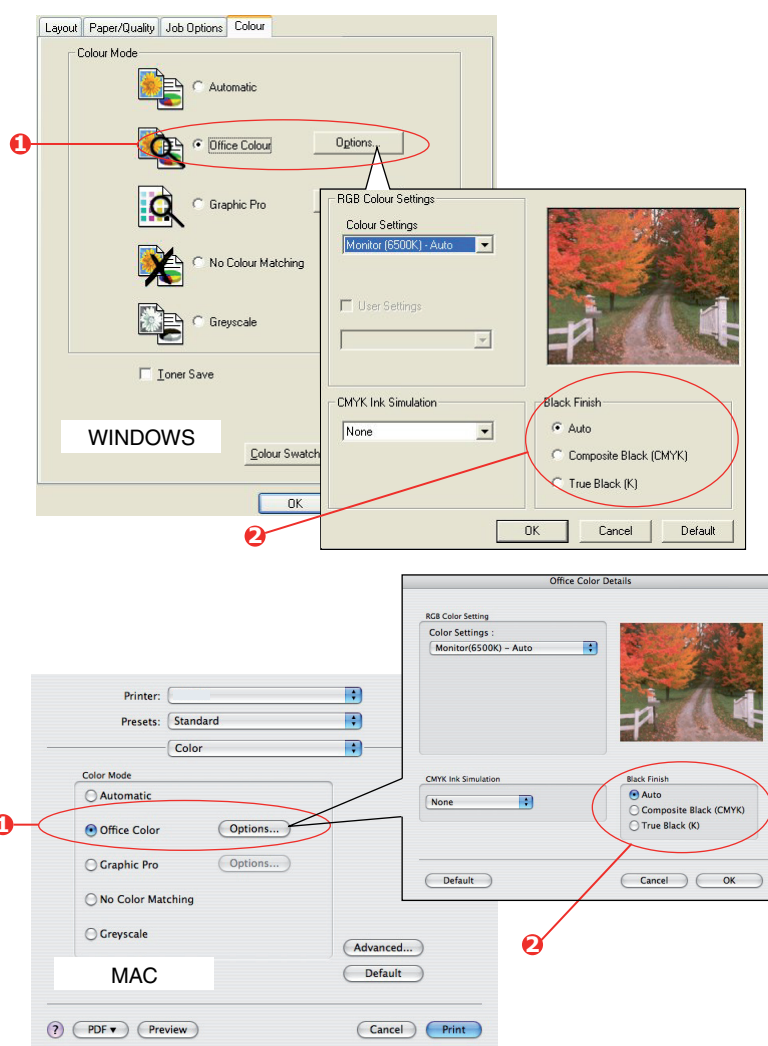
Layout Paper/Quality Job Options Colour

Colour Mode

Automatic

1

Office Colour

Options...

Graphic Pro

No Colour Matching

Greyscale

Toner Save

WINDOWS

Colour Swatch

OK

RGB Colour Settings

Colour Settings

Monitor (6500K) - Auto

User Settings

CMYK Ink Simulation

None

Black Finish

Auto

Composite Black (CMYK)

True Black (K)

OK Cancel Default

2

Office Color Details

RGB Color Setting

Color Settings :

Monitor(6500K) – Auto

CMYK Ink Simulation

None

Black Finish

Auto

Composite Black (CMYK)

True Black (K)

Default Cancel OK

Printer:

Presets: Standard

Color

Color Mode

Automatic

1

Office Color

Options...

Graphic Pro

Options...

No Color Matching

Greyscale

Advanced...

MAC

Default

2

? PDF ▾ Preview Cancel Print